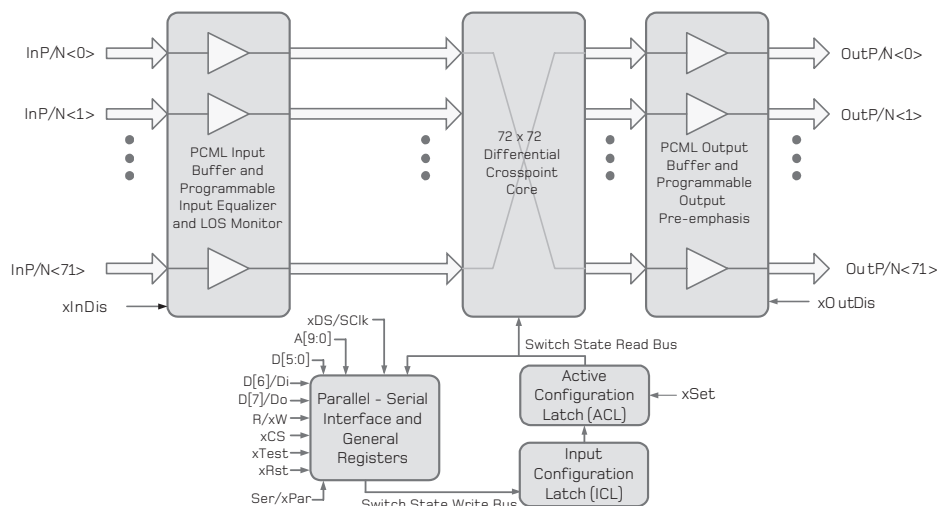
InP/N<0>
InP/N<1>
InP/N<71>
xInDis
PCML Input Buffer and Programmable Input Equalizer and LOS Monitor
72 x 72 Differential Crosspoint Core
PCML Output Buffer and Programmable Output Pre-emphasis
OutP/N<0>
OutP/N<1>
OutP/N<71>
xOutDis
xDS/SClk
A[9:0]
D[5:0]
D[6]/Di
D[7]/Do
R/xW
xCS
xTest
xRst
Ser/xPar
Parallel - Serial Interface and General Registers
Switch State Read Bus
Active Configuration Latch (ACL)
xSet
Input Configuration Latch (ICL)
Switch State Write Bus